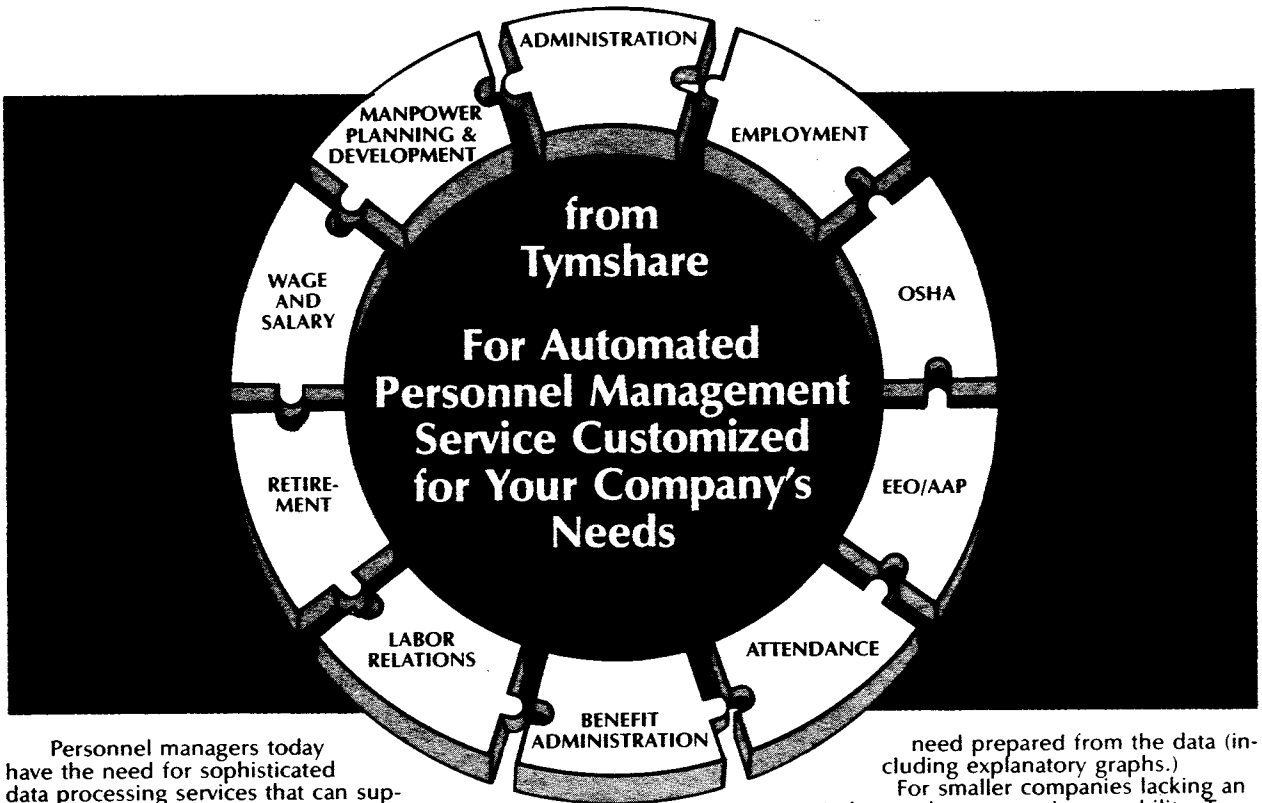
ADMINISTRATION

EMPLOYMENT

OSHA

EEO/AAP

ATTENDANCE

BENEFIT ADMINISTRATION

LABOR RELATIONS

RETIREMENT

WAGE AND SALARY

MANPOWER PLANNING & DEVELOPMENT

from Tymshare

For Automated Personnel Management Service Customized for Your Company's Needs

Personnel managers today have the need for sophisticated data processing services that can sup-

need prepared from the data (including explanatory graphs.)

For smaller companies lacking an